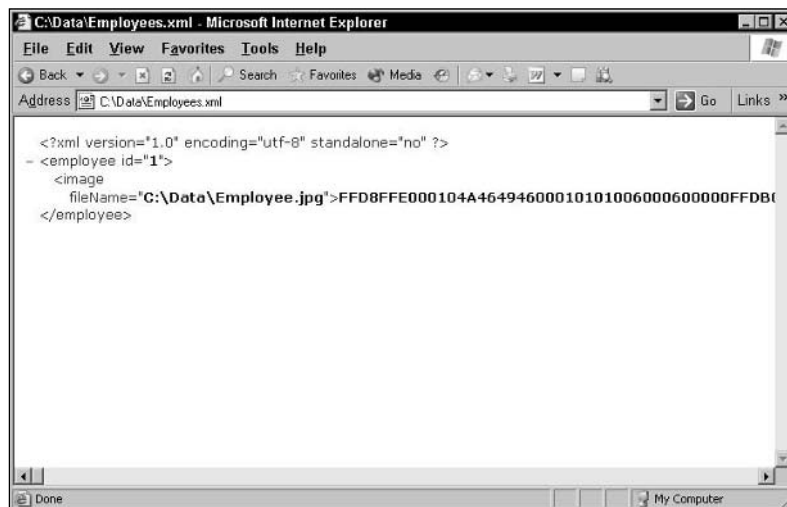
C:\Data\Employees.xml - Microsoft Internet Explorer

File Edit View Favorites Tools Help

Back Search Favorites Media

Address C:\Data\Employees.xml Go Links »

<?xml version="1.0" encoding="utf-8" standalone="no" ?>
- <employee id="1">
<image
fileName="C:\Data\Employee.jpg">FFD8FFE000104A46494600010101006000600000FFDB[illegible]
</employee>

Done My Computer